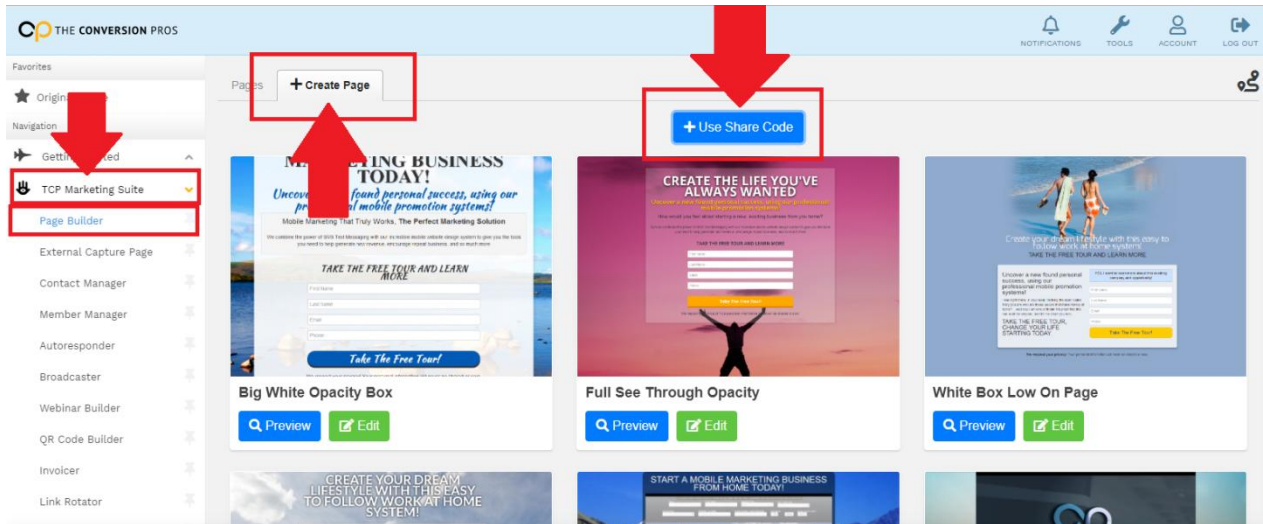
THE CONVERSION PROS

NOTIFICATIONS TOOLS ACCOUNT LOG OUT

Favorites

Origin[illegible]

Navigation

Getti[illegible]ted

TCP Marketing Suite

Page Builder

External Capture Page

Contact Manager

Member Manager

Autoresponder

Broadcaster

Webinar Builder

QR Code Builder

Invoicer

Link Rotator

Pages

+ Create Page

+ Use Share Code

MARKETING BUSINESS TODAY!

Uncove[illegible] found personal success, using our pro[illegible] mobile promotion systems!

Mobile Marketing That Truly Works, The Perfect Marketing Solution

TAKE THE FREE TOUR AND LEARN MORE

Take The Free Tour!

Big White Opacity Box

Preview Edit

CREATE THE LIFE YOU'VE ALWAYS WANTED

TAKE THE FREE TOUR AND LEARN MORE

Full See Through Opacity

Preview Edit

Create your dream lifestyle with this easy to follow work at home system!

TAKE THE FREE TOUR AND LEARN MORE

Uncover a new found personal success, using our professional mobile promotion systems!

TAKE THE FREE TOUR, CHANGE YOUR LIFE STARTING TODAY

Take The Free Tour!

White Box Low On Page

Preview Edit

CREATE YOUR DREAM LIFESTYLE WITH THIS EASY TO FOLLOW WORK AT HOME SYSTEM!

START A MOBILE MARKETING BUSINESS FROM HOME TODAY!